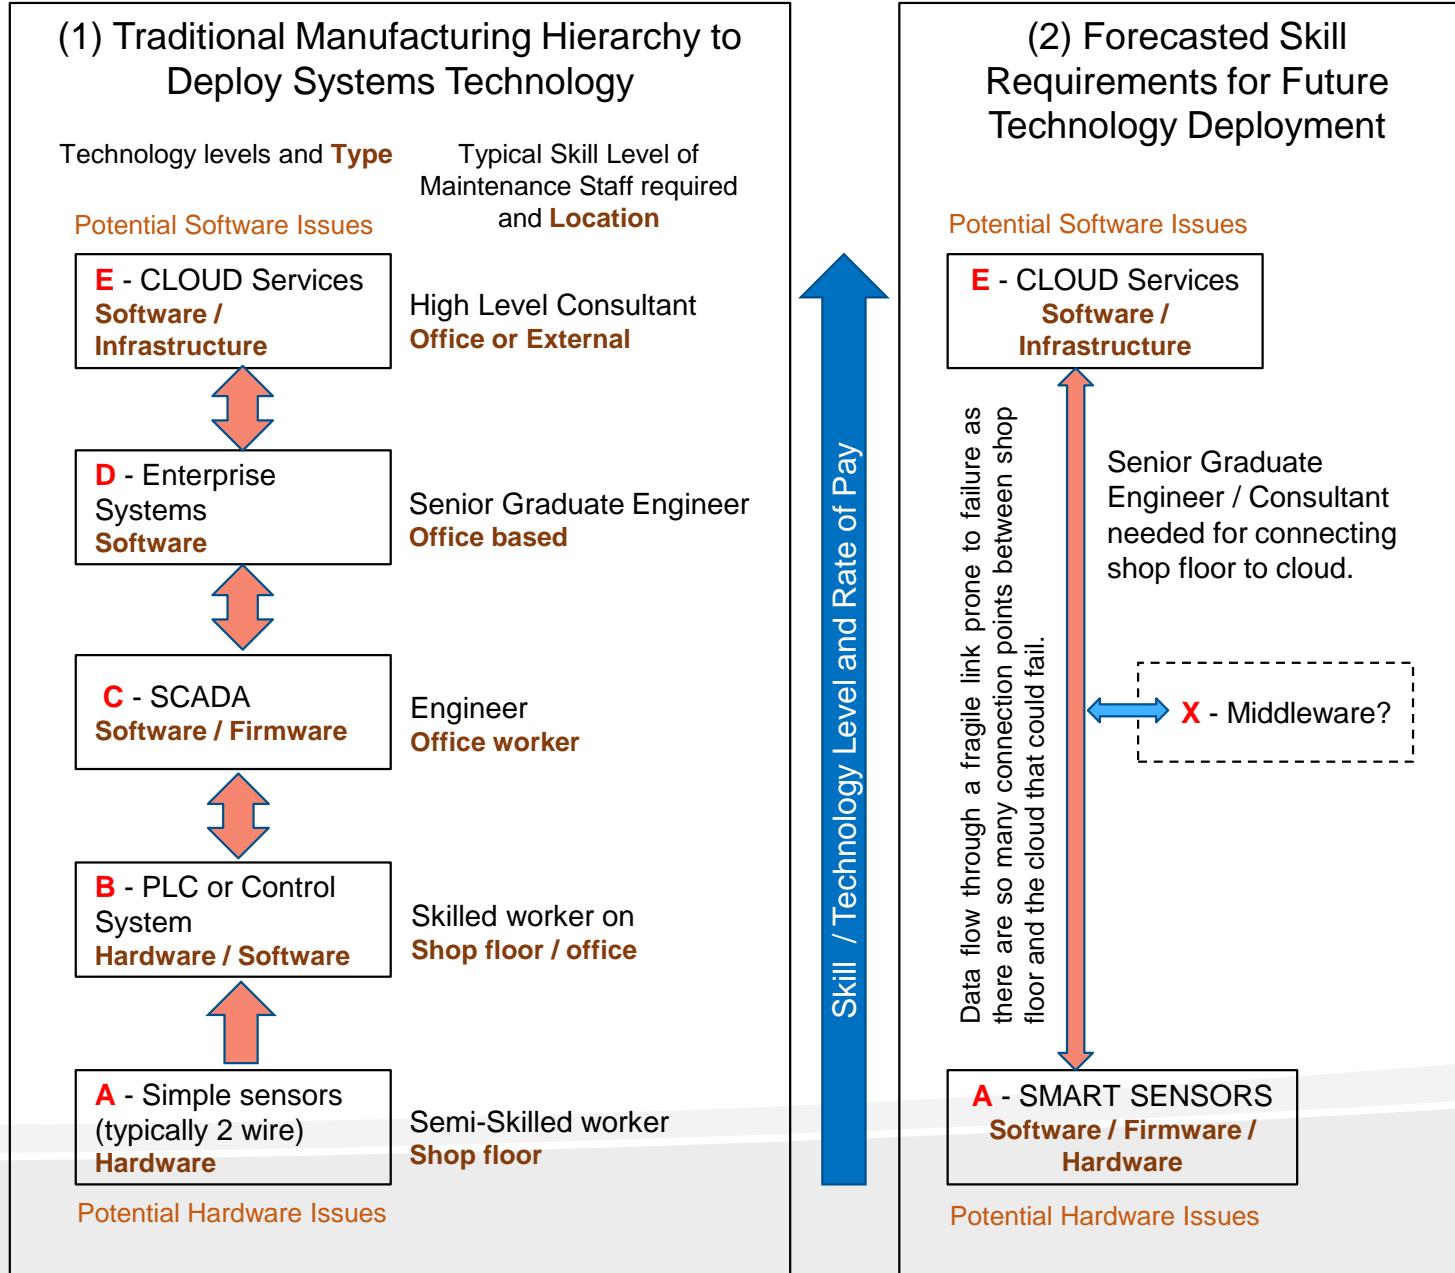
(1) Traditional Manufacturing Hierarchy to Deploy Systems Technology

Technology levels and Type

Typical Skill Level of Maintenance Staff required and Location

Potential Software Issues

E - CLOUD Services
Software / Infrastructure

High Level Consultant
Office or External

D - Enterprise Systems
Software

Senior Graduate Engineer
Office based

C - SCADA
Software / Firmware

Engineer
Office worker

B - PLC or Control System
Hardware / Software

Skilled worker on
Shop floor / office

A - Simple sensors (typically 2 wire)
Hardware

Semi-Skilled worker
Shop floor

Potential Hardware Issues

Skill / Technology Level and Rate of Pay

(2) Forecasted Skill Requirements for Future Technology Deployment

Potential Software Issues

E - CLOUD Services
Software / Infrastructure

Data flow through a fragile link prone to failure as there are so many connection points between shop floor and the cloud that could fail.

Senior Graduate Engineer / Consultant needed for connecting shop floor to cloud.

X - Middleware?

A - SMART SENSORS
Software / Firmware / Hardware

Potential Hardware Issues